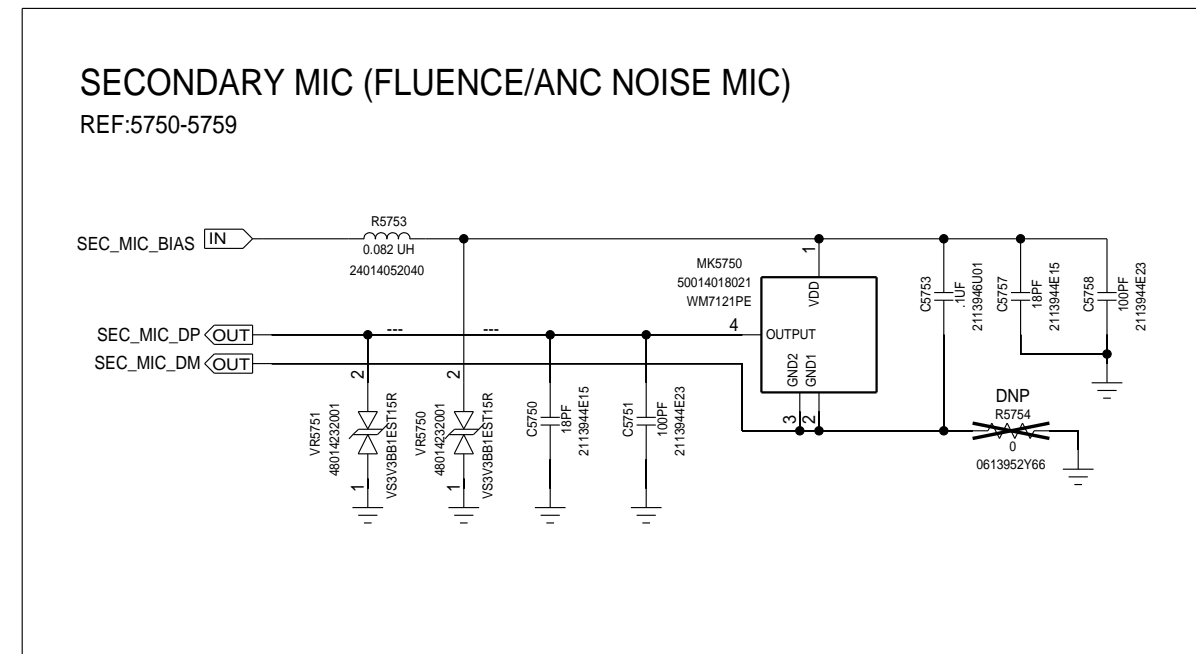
SECONDARY MIC (FLUENCE/ANC NOISE MIC)
REF:5750-5759

SEC_MIC_BIAS IN
R5753
0.082 UH
24014052040

MK5750
50014018021
WM7121PE

1
VDD
4
OUTPUT
GND2
GND1
3
2

SEC_MIC_DP OUT
SEC_MIC_DM OUT

---
---

2
VR5751
4801423001
VS3V3BB1EST15R
1

2
VR5750
4801423001
VS3V3BB1EST15R
1

C5750
18PF
2113944E15

C5751
100PF
2113944E23

C5753
.1UF
2113946U01

C5757
18PF
2113944E15

C5758
100PF
2113944E23

DNP
R5754
0
0613952Y66